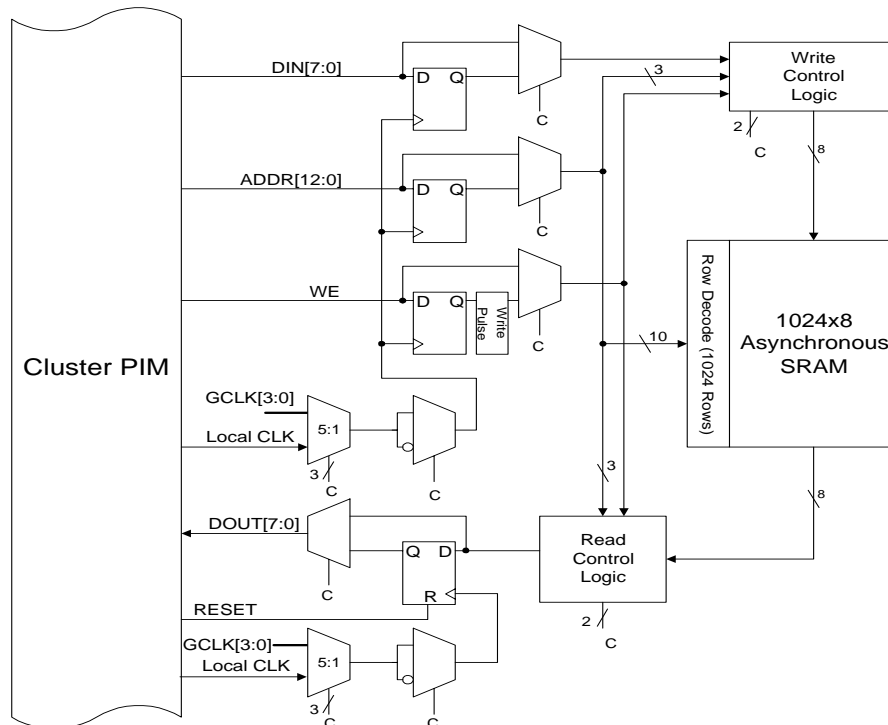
Cluster PIM

DIN[7:0]

D Q

C

3

Write Control Logic

2

C

8

ADDR[12:0]

D Q

C

WE

D Q

Write Pulse

C

Row Decode (1024 Rows)

1024x8 Asynchronous SRAM

10

GCLK[3:0]

Local CLK

5:1

3

C

C

3

8

DOUT[7:0]

Q D

C

R

Read Control Logic

2

C

RESET

GCLK[3:0]

Local CLK

5:1

3

C

C